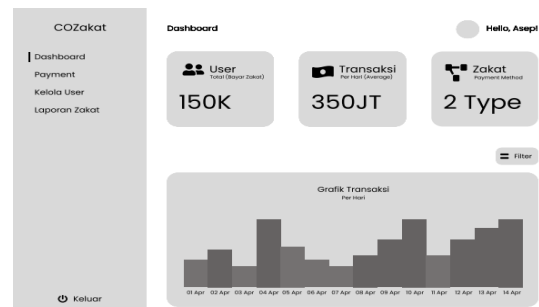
COZakat

Dashboard
Payment
Kelola User
Laporan Zakat

Keluar

Dashboard

Hello, Asep!

User
Total (Bayar Zakat)
150K

Transaksi
Per Hari (Average)
350JT

Zakat
Payment Method
2 Type

Filter

Grafik Transaksi
Per Hari

01 Apr 02 Apr 03 Apr 04 Apr 05 Apr 06 Apr 07 Apr 08 Apr 09 Apr 10 Apr 11 Apr 12 Apr 13 Apr 14 Apr